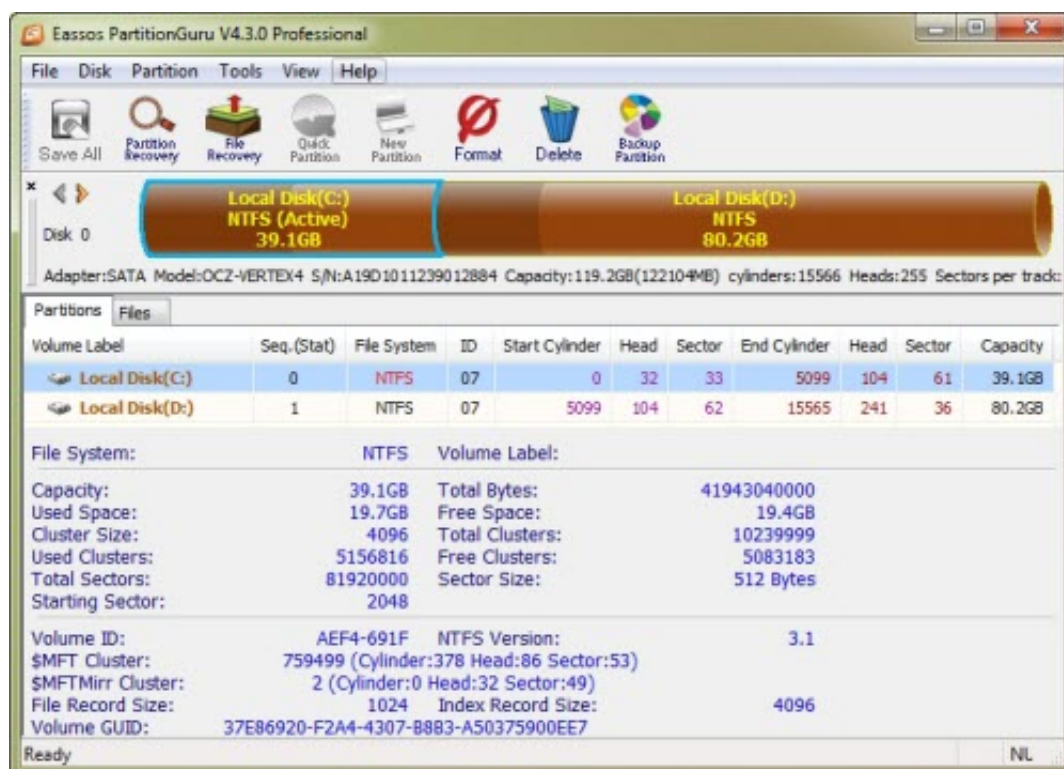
Eassos PartitionGuru V4.3.0 Professional

File Disk Partition Tools View Help

Save All Partition Recovery File Recovery Quick Partition New Partition Format Delete Backup Partition

Disk 0

Local Disk(C:)
NTFS (Active)
39.1GB

Local Disk(D:)
NTFS
80.2GB

Adapter:SATA Model:OCZ-VERTEX4 S/N:A19D1011239012884 Capacity:119.2GB(122104MB) cylinders:15566 Heads:255 Sectors per track:

Partitions Files

| Volume Label | Seq.(Stat) | File System | ID | Start Cylinder | Head | Sector | End Cylinder | Head | Sector | Capacity |
|---|---|---|---|---|---|---|---|---|---|---|
| Local Disk(C:) | 0 | NTFS | 07 | 0 | 32 | 33 | 5099 | 104 | 61 | 39.1GB |
| Local Disk(D:) | 1 | NTFS | 07 | 5099 | 104 | 62 | 15565 | 241 | 36 | 80.2GB |

File System: NTFS Volume Label:

Capacity: 39.1GB Total Bytes: 41943040000
Used Space: 19.7GB Free Space: 19.4GB
Cluster Size: 4096 Total Clusters: 10239999
Used Clusters: 5156816 Free Clusters: 5083183
Total Sectors: 81920000 Sector Size: 512 Bytes
Starting Sector: 2048

Volume ID: AEF4-691F NTFS Version: 3.1
$MFT Cluster: 759499 (Cylinder:378 Head:86 Sector:53)
$MFTMirr Cluster: 2 (Cylinder:0 Head:32 Sector:49)
File Record Size: 1024 Index Record Size: 4096
Volume GUID: 37E86920-F2A4-4307-B8B3-A50375900EE7

Ready NL